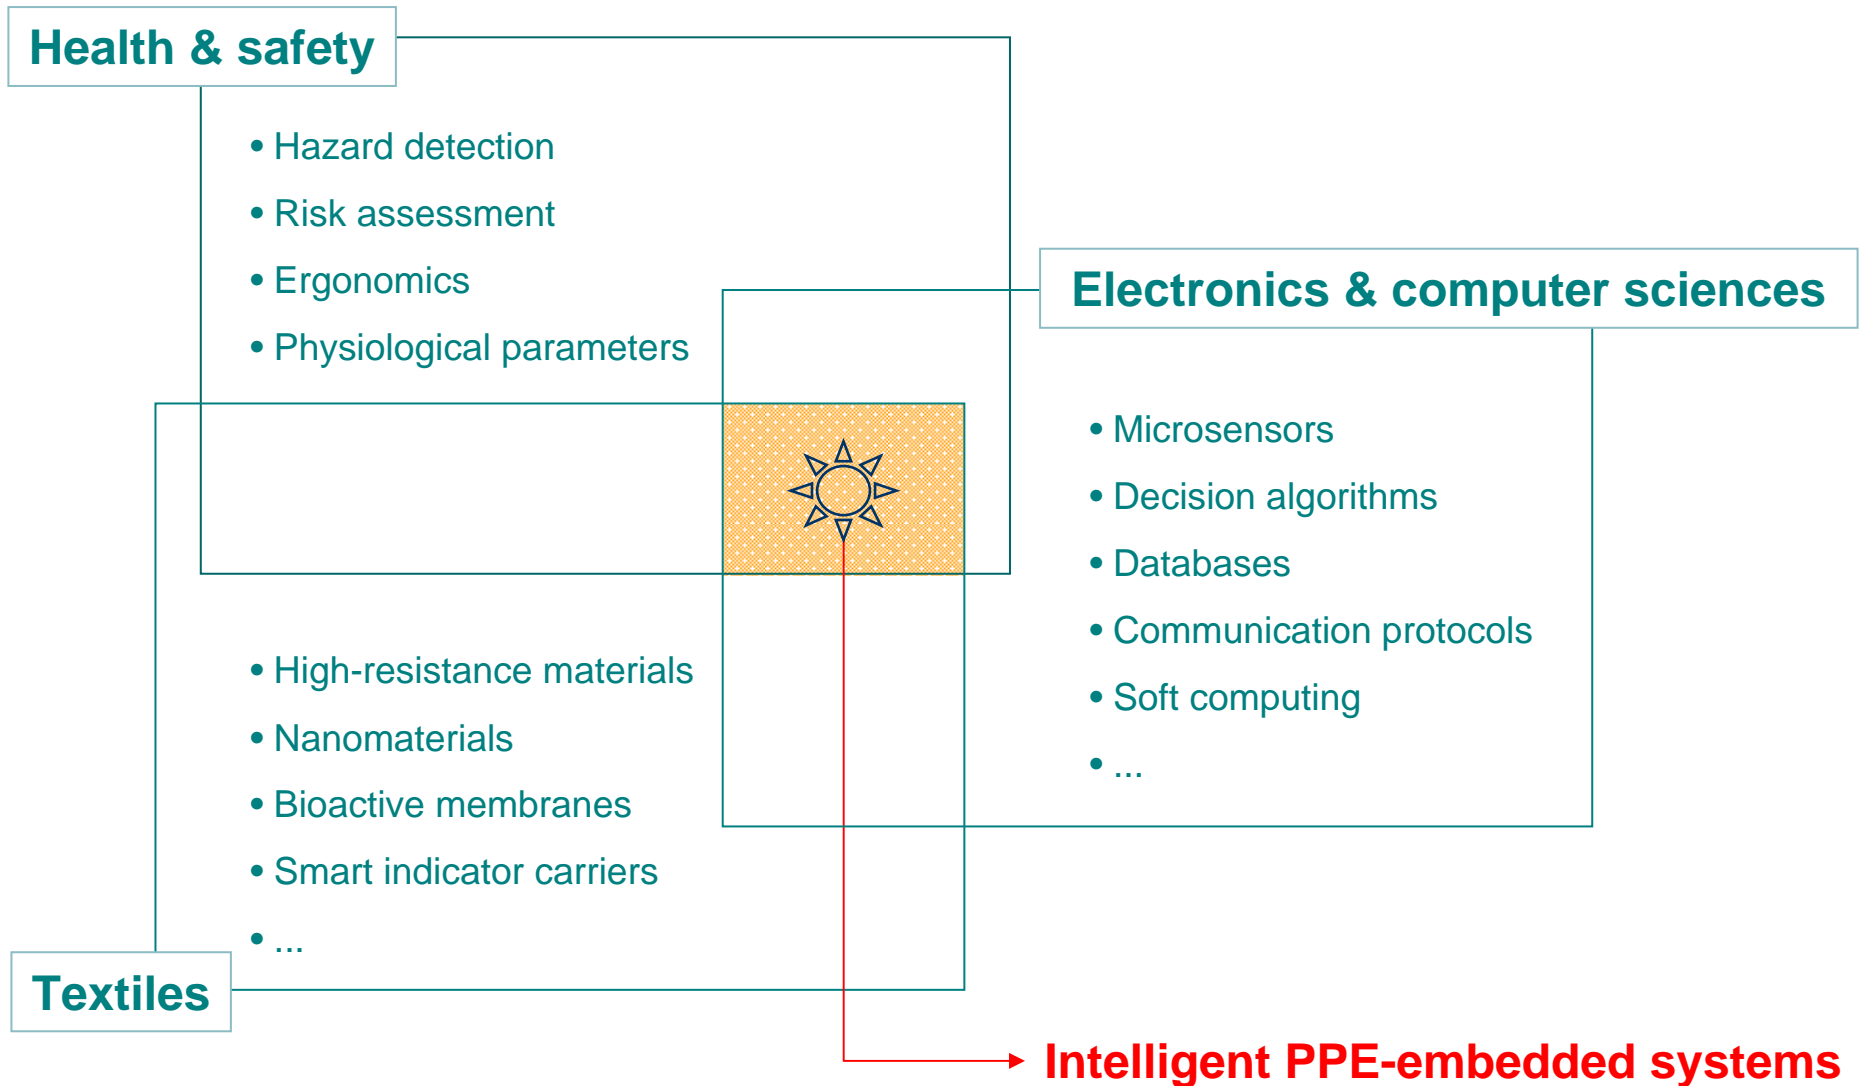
Health & safety

• Hazard detection
• Risk assessment
• Ergonomics
• Physiological parameters

Electronics & computer sciences

• Microsensors
• Decision algorithms
• Databases
• Communication protocols
• Soft computing
• ...

• High-resistance materials
• Nanomaterials
• Bioactive membranes
• Smart indicator carriers
• ...

Textiles

Intelligent PPE-embedded systems